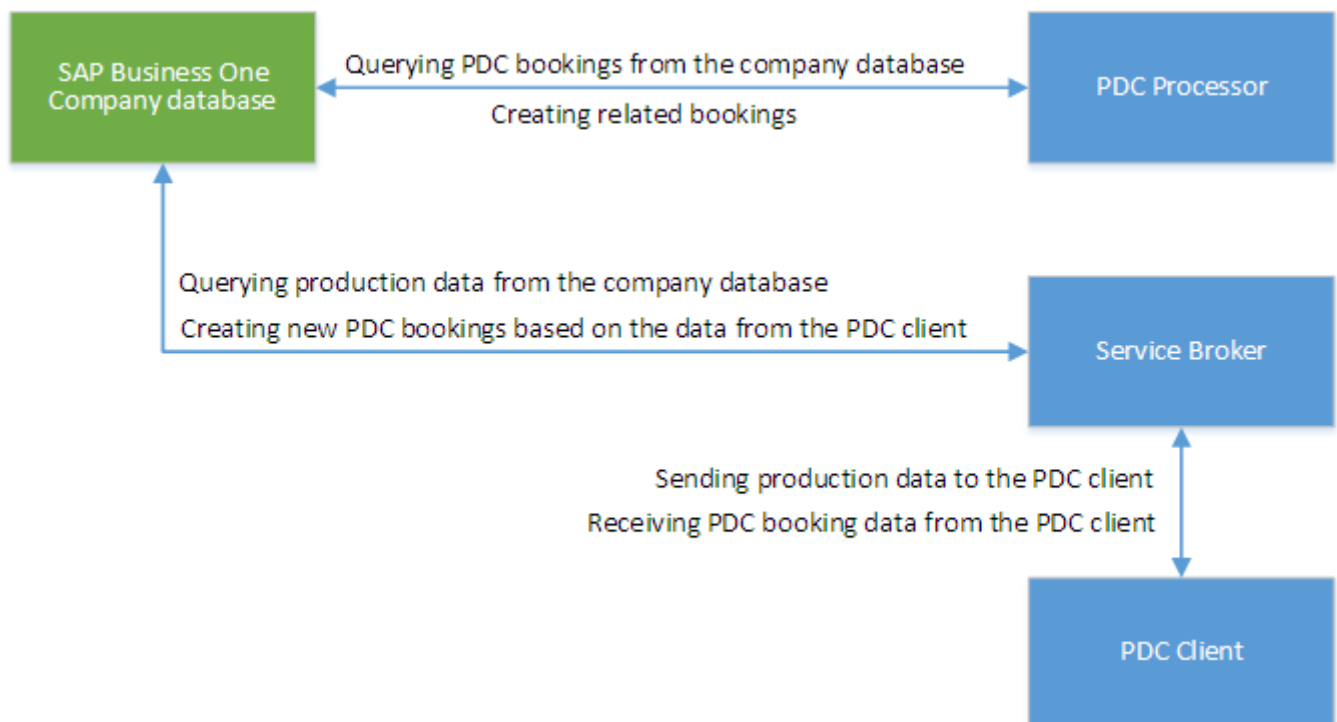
SAP Business One
Company database

Querying PDC bookings from the company database

Creating related bookings

PDC Processor

Querying production data from the company database

Creating new PDC bookings based on the data from the PDC client

Service Broker

Sending production data to the PDC client

Receiving PDC booking data from the PDC client

PDC Client